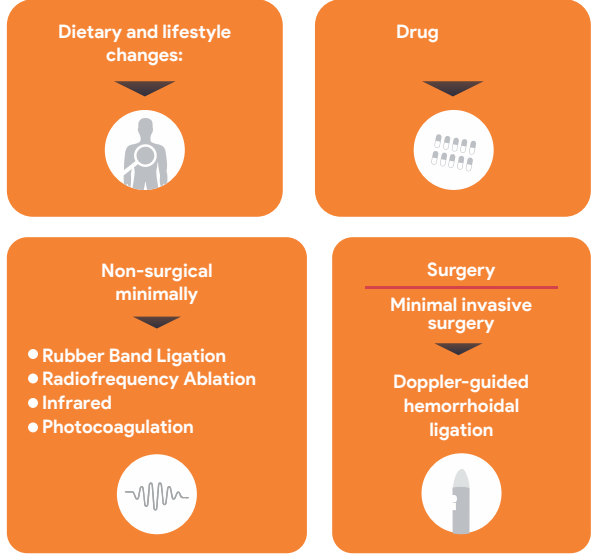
Dietary and lifestyle changes:

Drug

Non-surgical minimally

- Rubber Band Ligation
- Radiofrequency Ablation
- Infrared
- Photocoagulation

Surgery

Minimal invasive surgery

Doppler-guided hemorrhoidal ligation